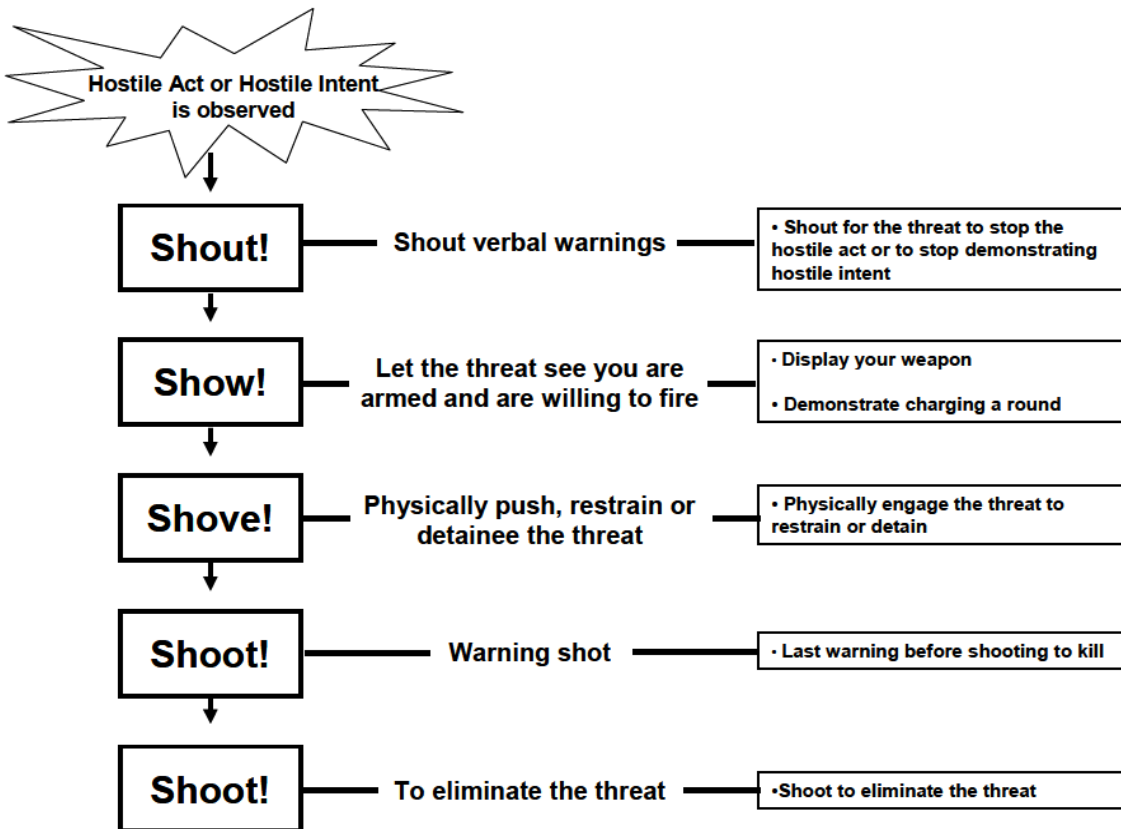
Hostile Act or Hostile Intent is observed

Shout!

Shout verbal warnings

• Shout for the threat to stop the hostile act or to stop demonstrating hostile intent

Show!

Let the threat see you are armed and are willing to fire

• Display your weapon

• Demonstrate charging a round

Shove!

Physically push, restrain or detainee the threat

• Physically engage the threat to restrain or detain

Shoot!

Warning shot

• Last warning before shooting to kill

Shoot!

To eliminate the threat

•Shoot to eliminate the threat